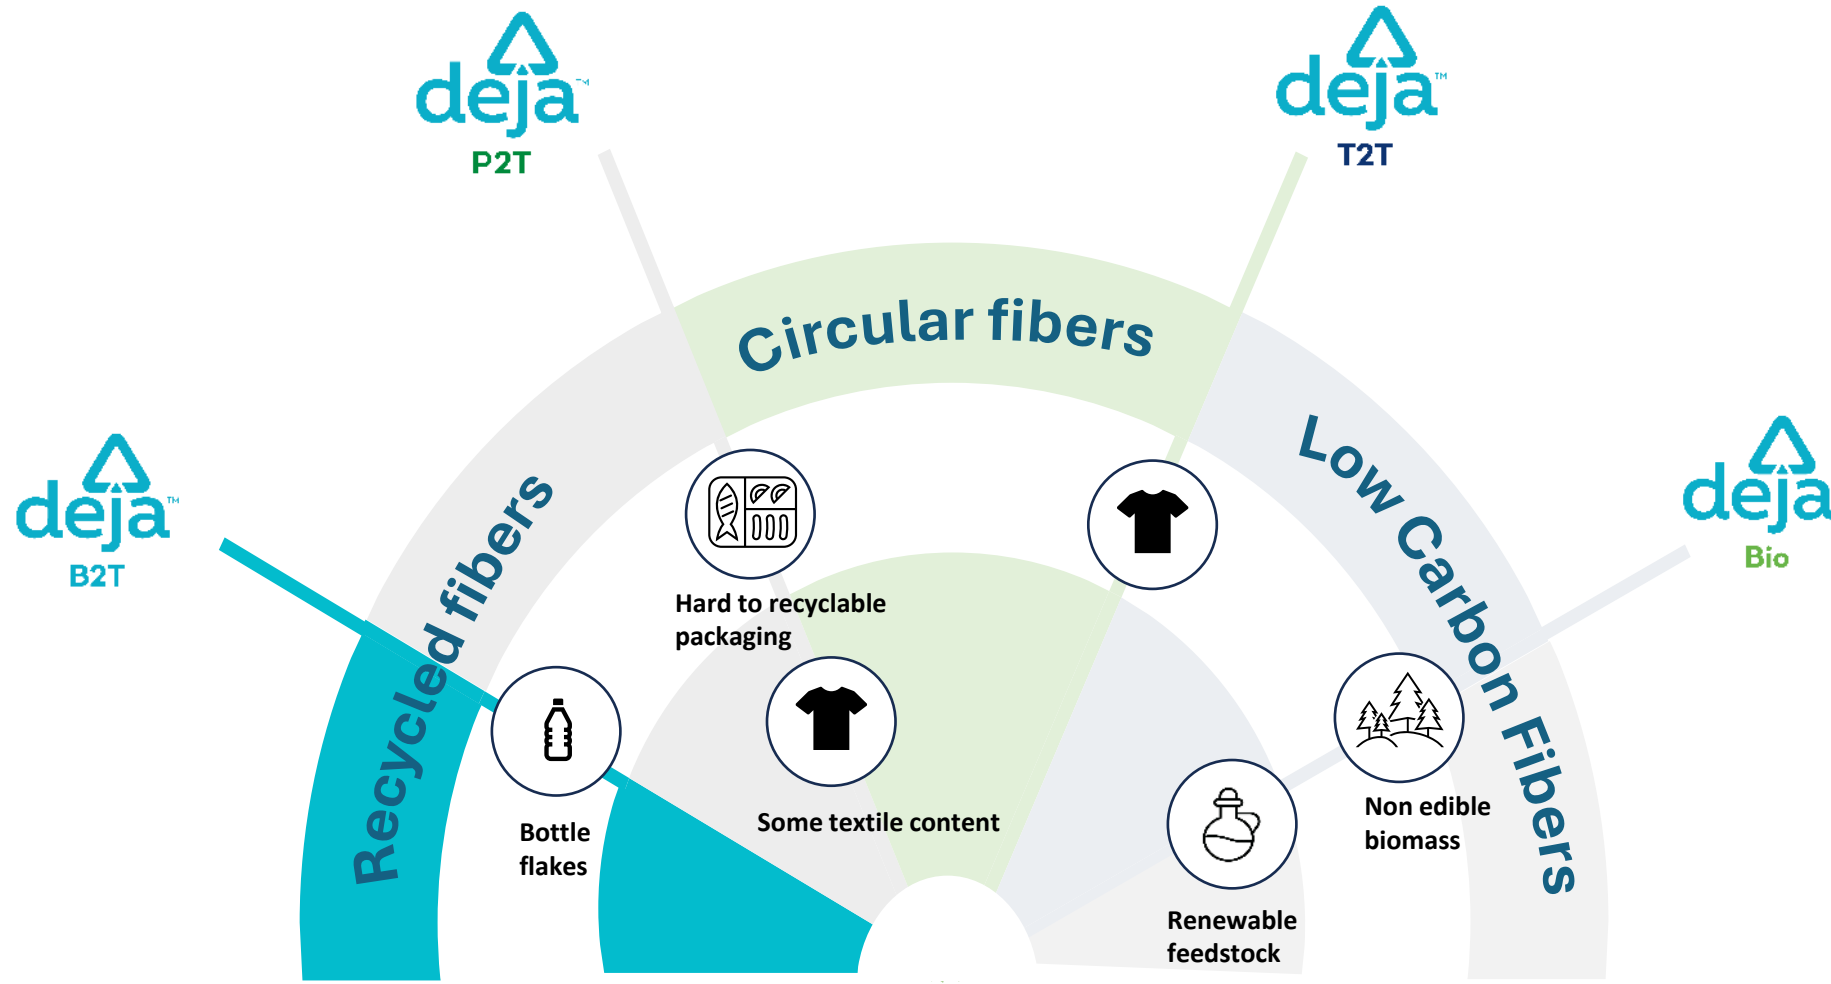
deja™
B2T

deja™
P2T

deja™
T2T

deja
Bio

Recycled fibers

Circular fibers

Low Carbon Fibers

Hard to recyclable packaging

Bottle flakes

Some textile content

Renewable feedstock

Non edible biomass